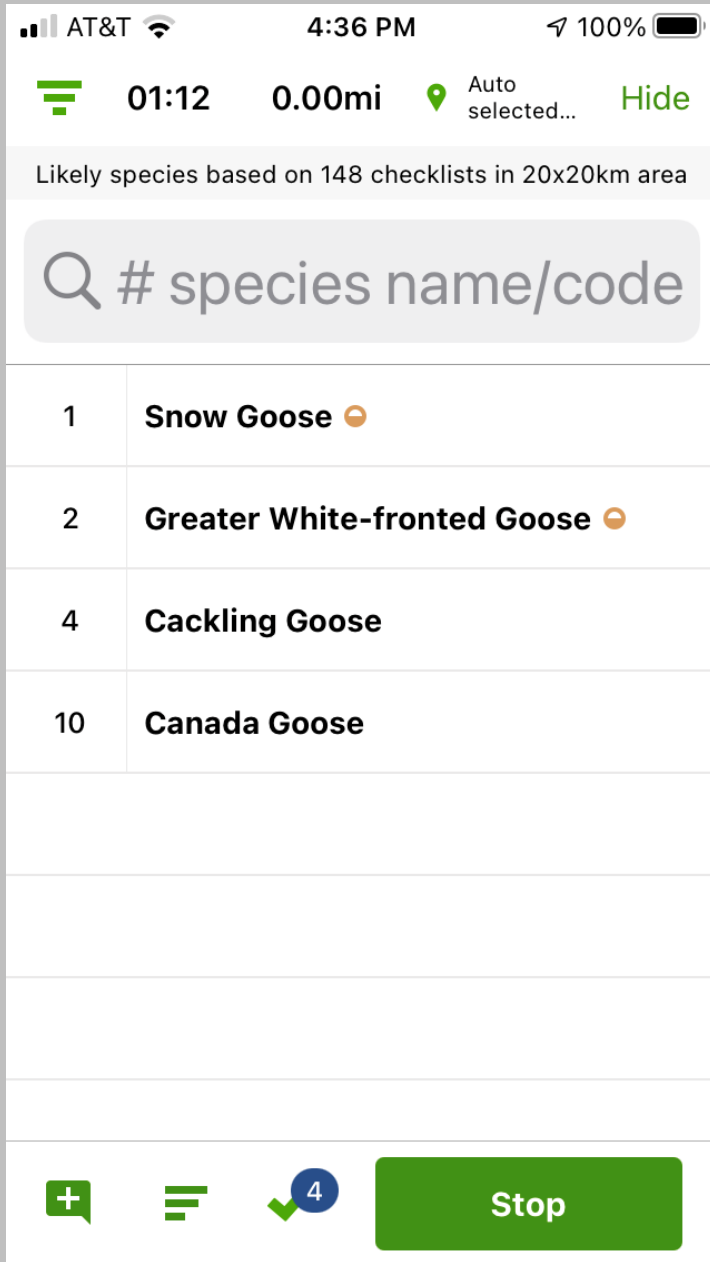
AT&T 4:36 PM 100%

01:12 0.00mi Auto selected... Hide

Likely species based on 148 checklists in 20x20km area

# species name/code

| | |
|---|---|
| 1 | Snow Goose |
| 2 | Greater White-fronted Goose |
| 4 | Cackling Goose |
| 10 | Canada Goose |

4

Stop